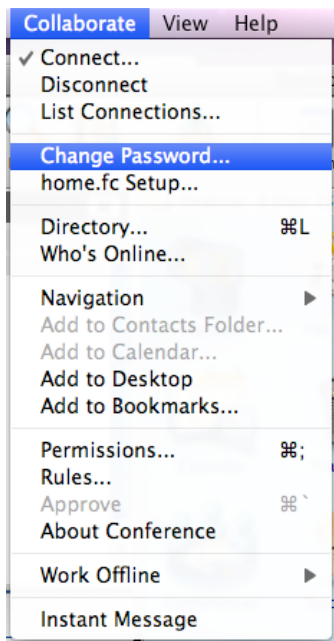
Collaborate View Help

✓ Connect...
Disconnect
List Connections...

Change Password...
home.fc Setup...

Directory... ⌘L
Who's Online...

Navigation ▶
Add to Contacts Folder...
Add to Calendar...
Add to Desktop
Add to Bookmarks...

Permissions... ⌘;
Rules...
Approve ⌘`
About Conference

Work Offline ▶

Instant Message